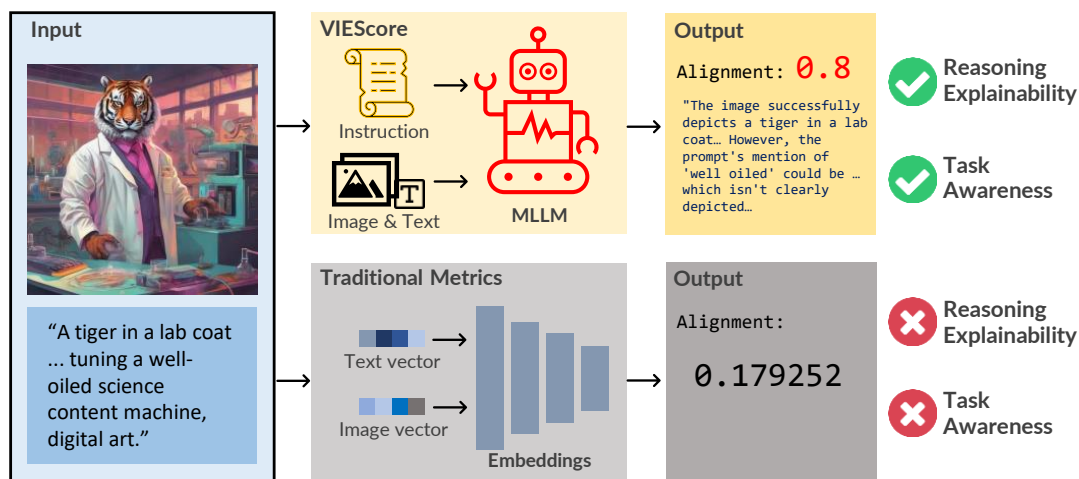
Input

“A tiger in a lab coat ... tuning a well-oiled science content machine, digital art.”

VIEScore

Instruction

Image & Text

MLLM

Output

Alignment: 0.8

"The image successfully depicts a tiger in a lab coat… However, the prompt's mention of 'well oiled' could be … which isn't clearly depicted…

Reasoning Explainability

Task Awareness

Traditional Metrics

Text vector

Image vector

Embeddings

Output

Alignment:

0.179252

Reasoning Explainability

Task Awareness